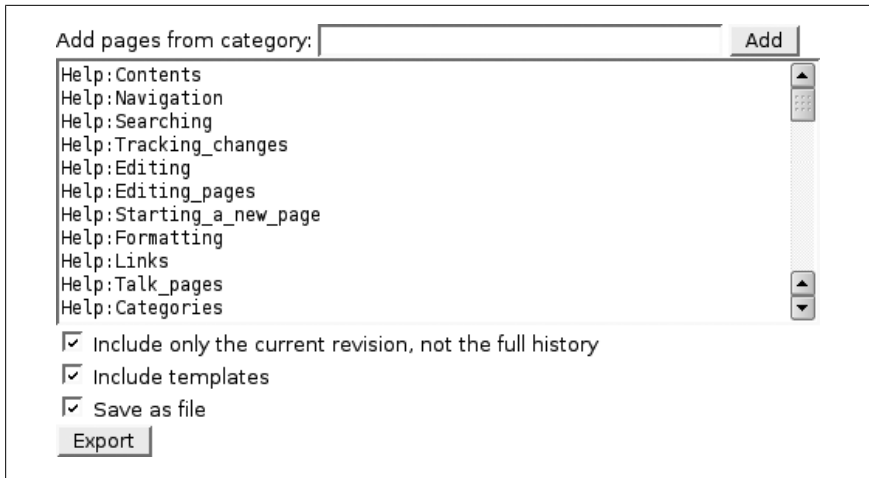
Add pages from category: Add

Help:Contents
Help:Navigation
Help:Searching
Help:Tracking_changes
Help:Editing
Help:Editing_pages
Help:Starting_a_new_page
Help:Formatting
Help:Links
Help:Talk_pages
Help:Categories

Include only the current revision, not the full history

Include templates

Save as file

Export